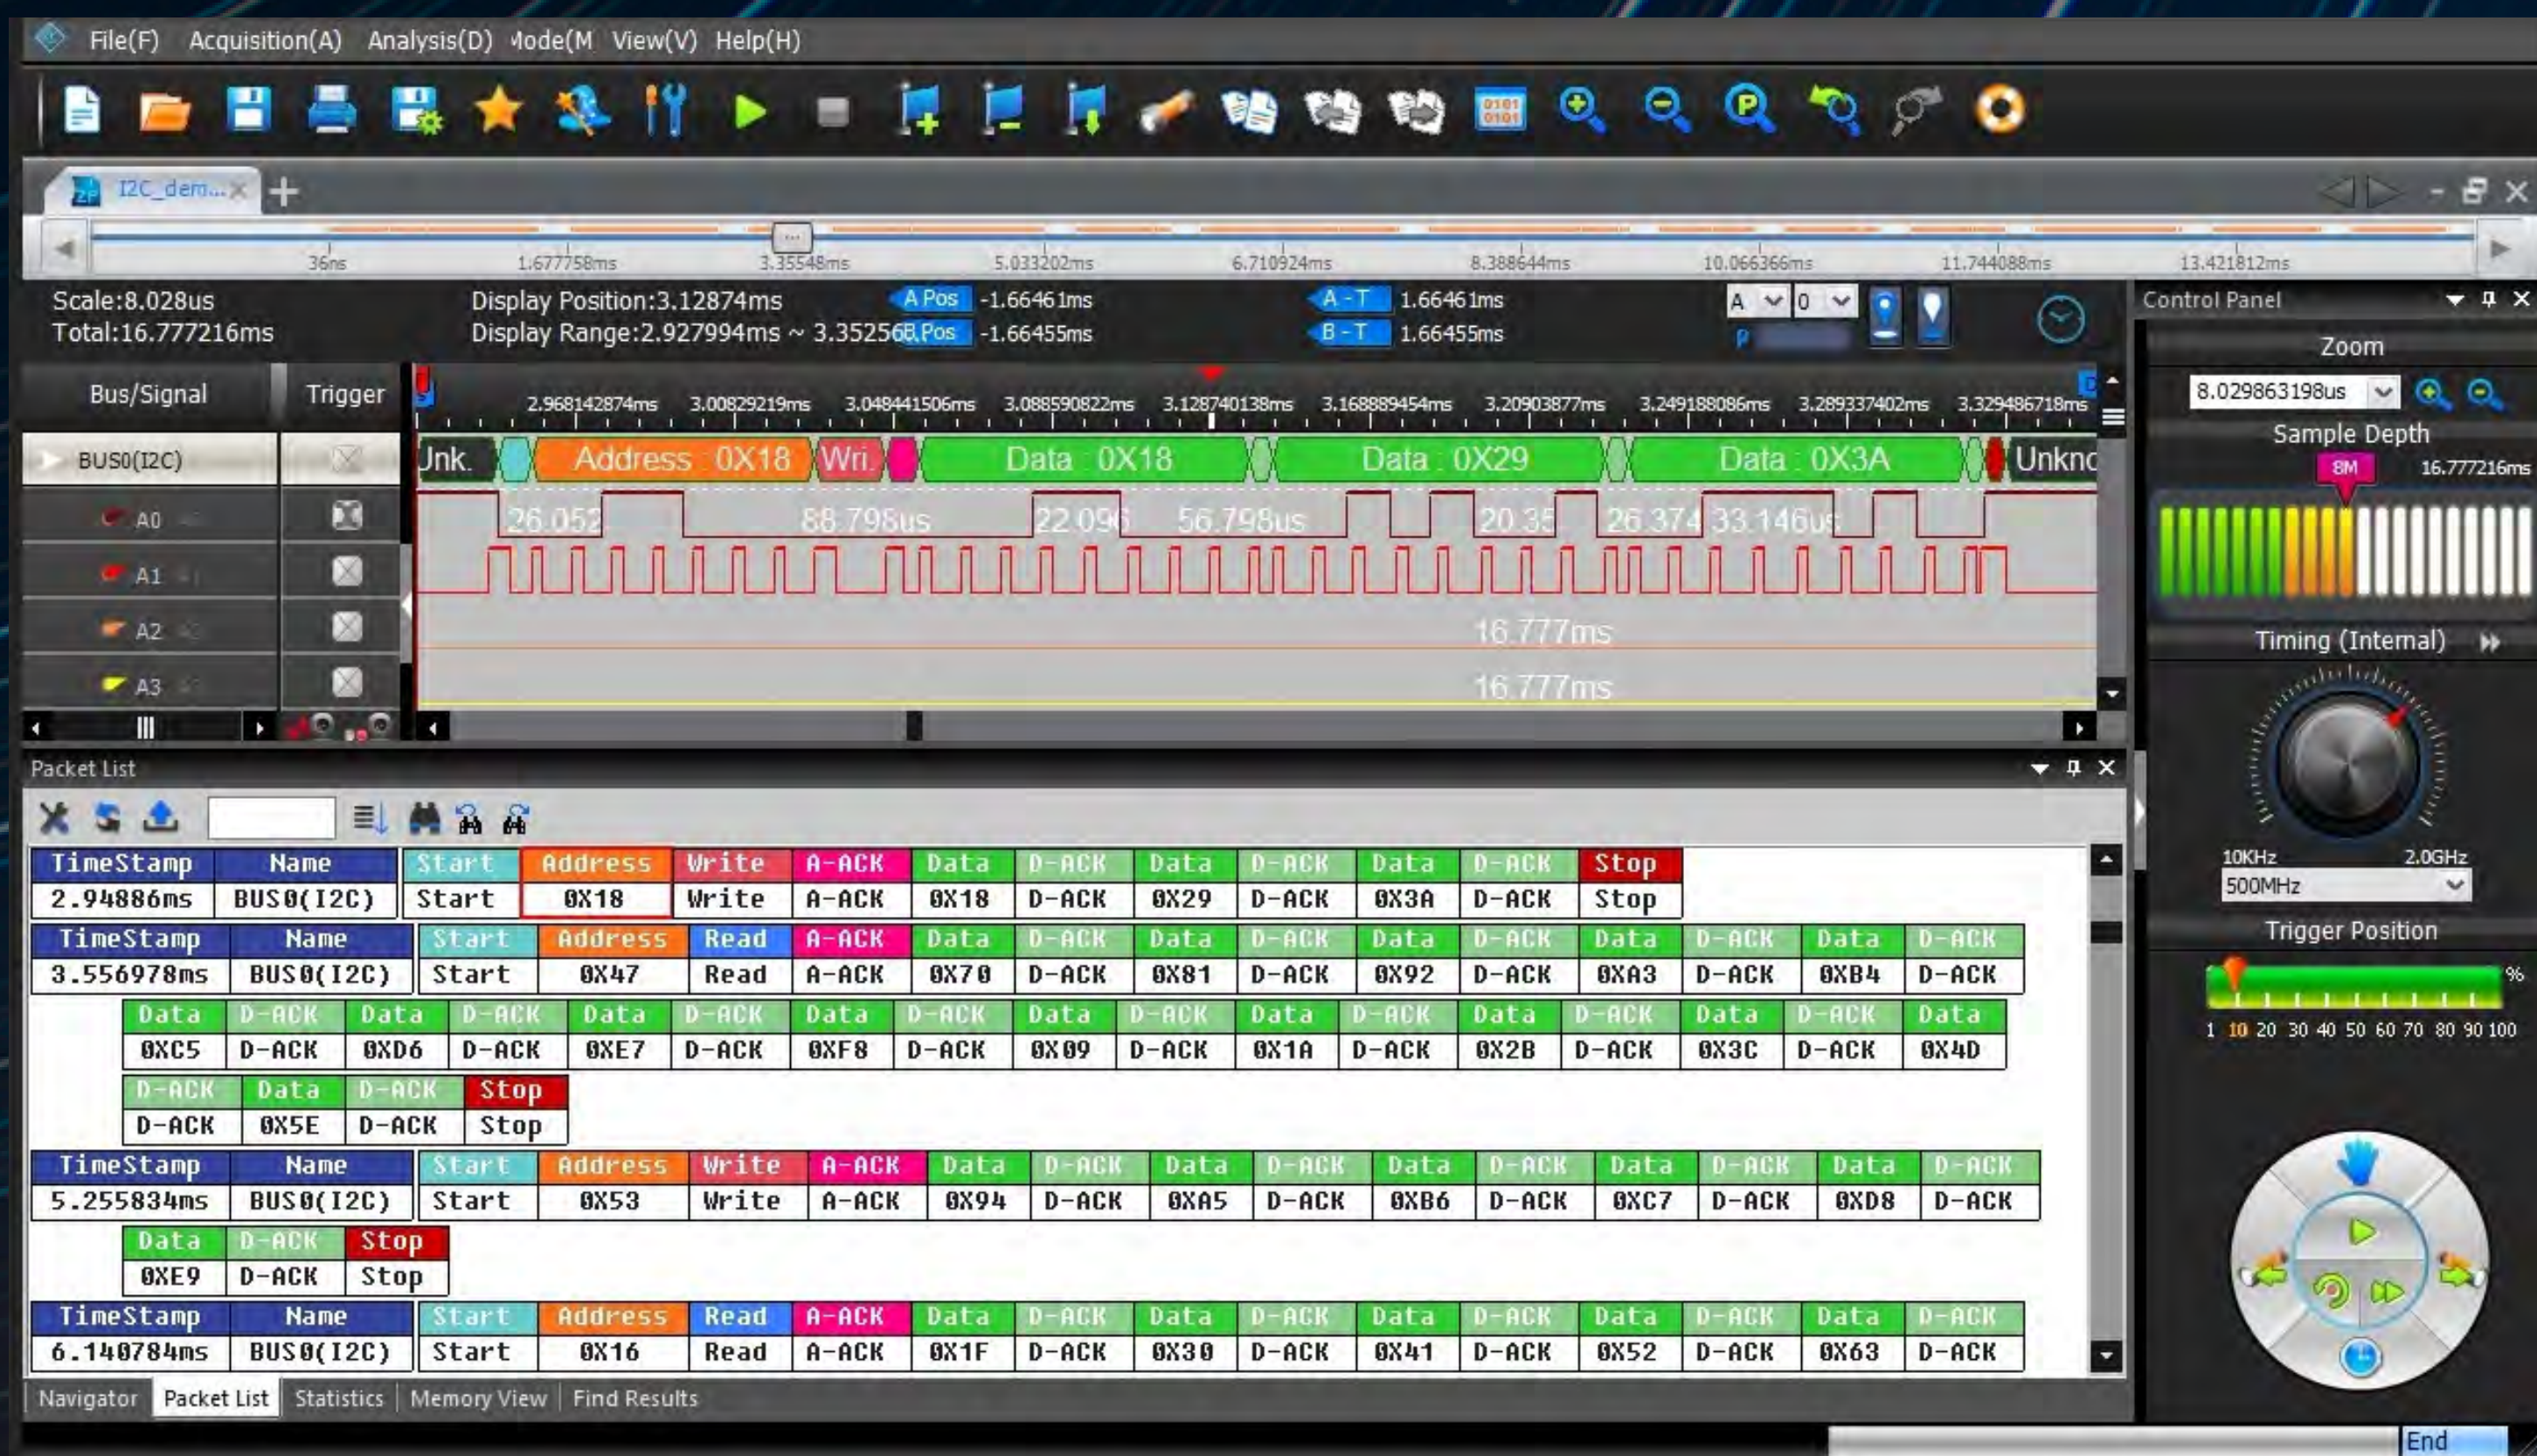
File(F) Acquisition(A) Analysis(D) Mode(M View(V) Help(H)

I2C_dem...

36ns 1.677758ms 3.35548ms 5.033202ms 6.710924ms 8.388644ms 10.066366ms 11.744088ms 13.421812ms

Scale:8.028us
Total:16.777216ms
Display Position:3.12874ms
Display Range:2.927994ms ~ 3.35256
A Pos -1.66461ms
B Pos -1.66455ms
A - T 1.66461ms
B - T 1.66455ms
A 0

Control Panel

Bus/Signal Trigger
2.968142874ms 3.00829219ms 3.048441506ms 3.088590822ms 3.128740138ms 3.168889454ms 3.20903877ms 3.249188086ms 3.289337402ms 3.329486718ms

BUS0(I2C)
Unk. Address : 0X18 Wri. Data : 0X18 Data : 0X29 Data : 0X3A Unkno
A0 26.052 88.798us 22.096 56.798us 20.35 26.374 33.146us
A1
A2 16.777ms
A3 16.777ms

Zoom
8.029863198us
Sample Depth
8M 16.777216ms
Timing (Internal)
10KHz 2.0GHz
500MHz
Trigger Position
%
1 10 20 30 40 50 60 70 80 90 100

Packet List

| TimeStamp | Name | Start | Address | Write | A-ACK | Data | D-ACK | Data | D-ACK | Data | D-ACK | Stop |
|---|---|---|---|---|---|---|---|---|---|---|---|---|
| 2.94886ms | BUS0(I2C) | Start | 0X18 | Write | A-ACK | 0X18 | D-ACK | 0X29 | D-ACK | 0X3A | D-ACK | Stop |

| TimeStamp | Name | Start | Address | Read | A-ACK | Data | D-ACK | Data | D-ACK | Data | D-ACK | Data | D-ACK | Data | D-ACK |
|---|---|---|---|---|---|---|---|---|---|---|---|---|---|---|---|
| 3.556978ms | BUS0(I2C) | Start | 0X47 | Read | A-ACK | 0X70 | D-ACK | 0X81 | D-ACK | 0X92 | D-ACK | 0XA3 | D-ACK | 0XB4 | D-ACK |

| Data | D-ACK | Data | D-ACK | Data | D-ACK | Data | D-ACK | Data | D-ACK | Data | D-ACK | Data | D-ACK | Data | D-ACK | Data |
|---|---|---|---|---|---|---|---|---|---|---|---|---|---|---|---|---|
| 0XC5 | D-ACK | 0XD6 | D-ACK | 0XE7 | D-ACK | 0XF8 | D-ACK | 0X09 | D-ACK | 0X1A | D-ACK | 0X2B | D-ACK | 0X3C | D-ACK | 0X4D |

| D-ACK | Data | D-ACK | Stop |
|---|---|---|---|
| D-ACK | 0X5E | D-ACK | Stop |

| TimeStamp | Name | Start | Address | Write | A-ACK | Data | D-ACK | Data | D-ACK | Data | D-ACK | Data | D-ACK | Data | D-ACK |
|---|---|---|---|---|---|---|---|---|---|---|---|---|---|---|---|
| 5.255834ms | BUS0(I2C) | Start | 0X53 | Write | A-ACK | 0X94 | D-ACK | 0XA5 | D-ACK | 0XB6 | D-ACK | 0XC7 | D-ACK | 0XD8 | D-ACK |

| Data | D-ACK | Stop |
|---|---|---|
| 0XE9 | D-ACK | Stop |

| TimeStamp | Name | Start | Address | Read | A-ACK | Data | D-ACK | Data | D-ACK | Data | D-ACK | Data | D-ACK | Data | D-ACK |
|---|---|---|---|---|---|---|---|---|---|---|---|---|---|---|---|
| 6.140784ms | BUS0(I2C) | Start | 0X16 | Read | A-ACK | 0X1F | D-ACK | 0X30 | D-ACK | 0X41 | D-ACK | 0X52 | D-ACK | 0X63 | D-ACK |

Navigator Packet List Statistics Memory View Find Results
End